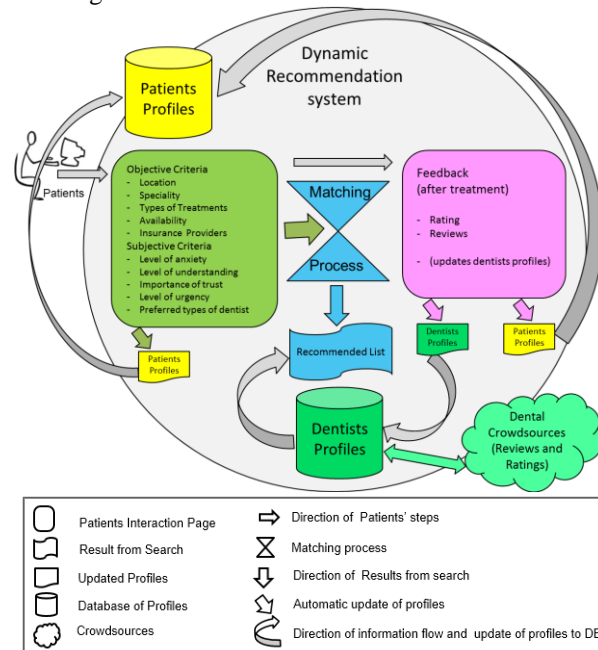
Dynamic Recommendation system

Patients Profiles

Patients

Objective Criteria
- Location
- Speciality
- Types of Treatments
- Availability
- Insurance Providers
Subjective Criteria
- Level of anxiety
- Level of understanding
- Importance of trust
- Level of urgency
- Preferred types of dentist

Matching
Process

Feedback (after treatment)
- Rating
- Reviews
- (updates dentists profiles)

Patients Profiles

Recommended List

Dentists Profiles

Patients Profiles

Dentists Profiles

Dental Crowdsources (Reviews and Ratings)

| | | | |
|---|---|---|---|
| | Patients Interaction Page | | Direction of Patients' steps |
| | Result from Search | | Matching process |
| | Updated Profiles | | Direction of Results from search |
| | Database of Profiles | | Automatic update of profiles |
| | Crowdsources | | Direction of information flow and update of profiles to DB |